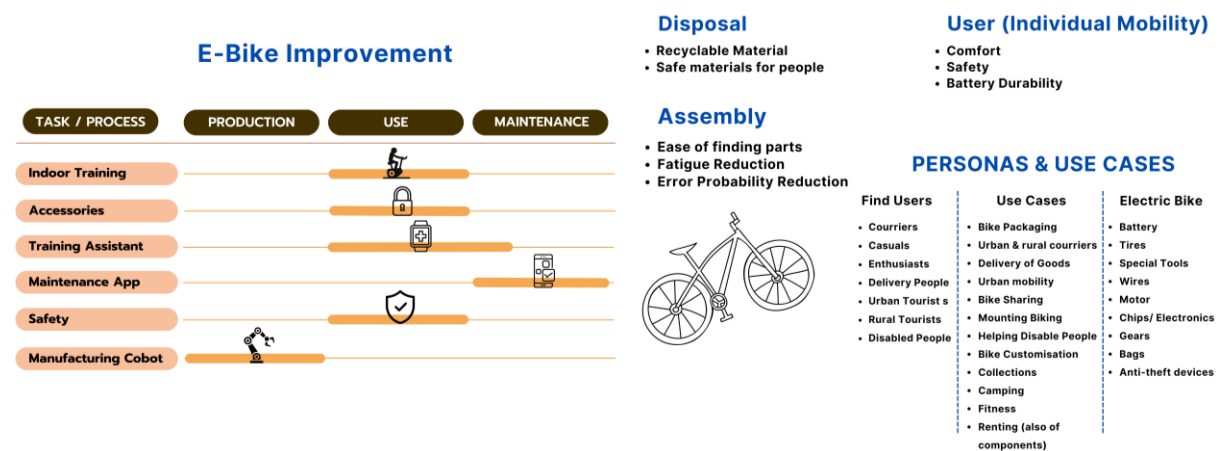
E-Bike Improvement

| TASK / PROCESS | PRODUCTION | USE | MAINTENANCE |
|---|---|---|---|
| Indoor Training | | | |
| Accessories | | | |
| Training Assistant | | | |
| Maintenance App | | | |
| Safety | | | |
| Manufacturing Cobot | | | |

Disposal
• Recyclable Material
• Safe materials for people

Assembly
• Ease of finding parts
• Fatigue Reduction
• Error Probability Reduction

User (Individual Mobility)
• Comfort
• Safety
• Battery Durability

PERSONAS & USE CASES

Find Users
• Courriers
• Casuals
• Enthusiasts
• Delivery People
• Urban Tourist s
• Rural Tourists
• Disabled People

Use Cases
• Bike Packaging
• Urban & rural courriers
• Delivery of Goods
• Urban mobility
• Bike Sharing
• Mounting Biking
• Helping Disable People
• Bike Customisation
• Collections
• Camping
• Fitness
• Renting (also of components)

Electric Bike
• Battery
• Tires
• Special Tools
• Wires
• Motor
• Chips/ Electronics
• Gears
• Bags
• Anti-theft devices